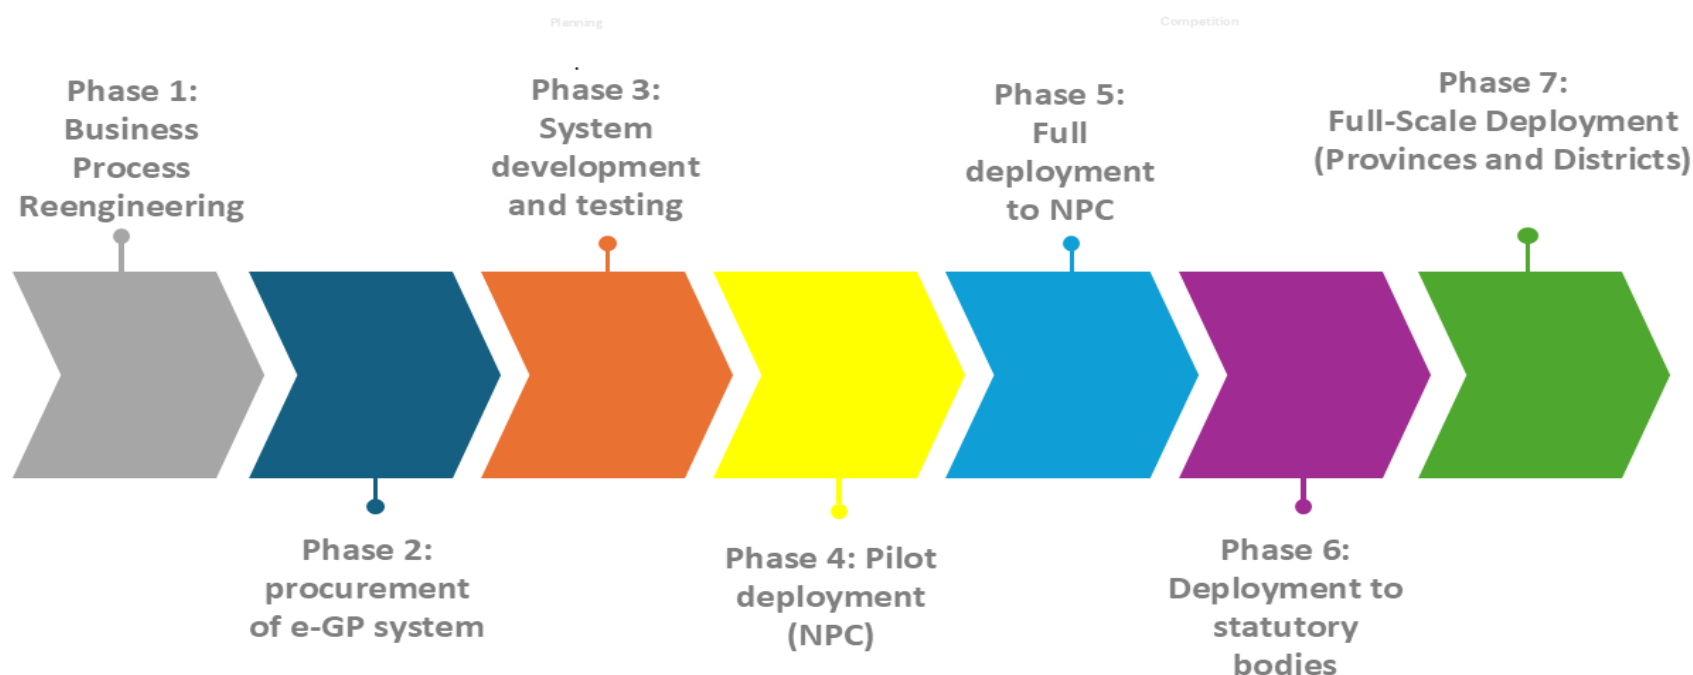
Planning

Competition

Phase 1: Business Process Reengineering

Phase 3: System development and testing

Phase 5: Full deployment to NPC

Phase 7: Full-Scale Deployment (Provinces and Districts)

Phase 2: procurement of e-GP system

Phase 4: Pilot deployment (NPC)

Phase 6: Deployment to statutory bodies